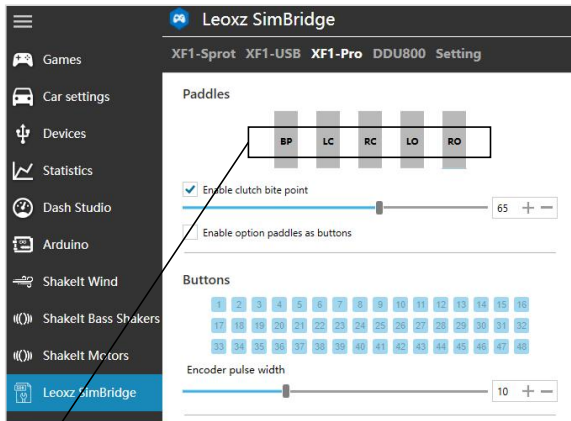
Leoxz SimBridge

Games
Car settings
Devices
Statistics
Dash Studio
Arduino
ShakeIt Wind
ShakeIt Bass Shakers
ShakeIt Motors
Leoxz SimBridge

XF1-Sprot XF1-USB XF1-Pro DDU800 Setting

Paddles

BP LC RC LO RO

Enable clutch bite point

65 + −

Enable option paddles as buttons

Buttons

| 1 | 2 | 3 | 4 | 5 | 6 | 7 | 8 | 9 | 10 | 11 | 12 | 13 | 14 | 15 | 16 |
|---|---|---|---|---|---|---|---|---|---|---|---|---|---|---|---|
| 17 | 18 | 19 | 20 | 21 | 22 | 23 | 24 | 25 | 26 | 27 | 28 | 29 | 30 | 31 | 32 |
| 33 | 34 | 35 | 36 | 37 | 38 | 39 | 40 | 41 | 42 | 43 | 44 | 45 | 46 | 47 | 48 |

Encoder pulse width

10 + −